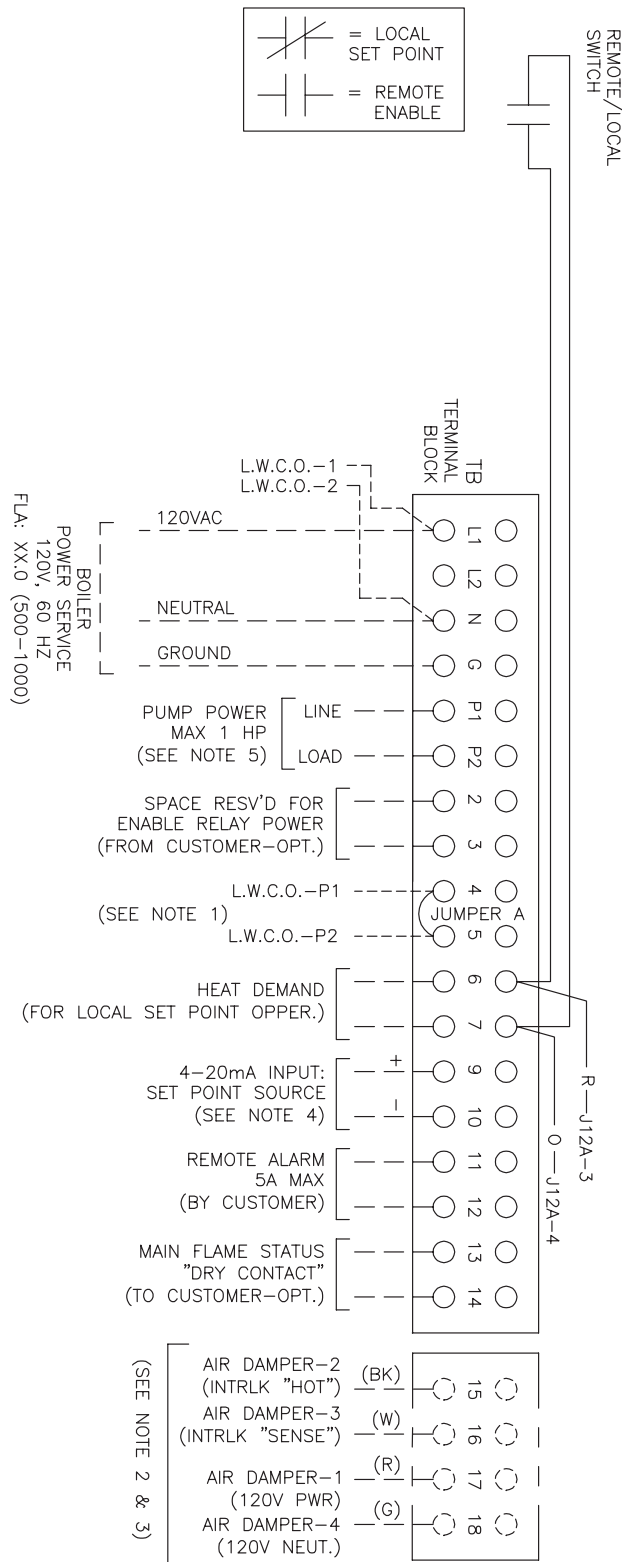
= LOCAL SET POINT
= REMOTE ENABLE

REMOTE/LOCAL SWITCH

TB TERMINAL BLOCK

L.W.C.O.-1
L.W.C.O.-2

120VAC
NEUTRAL
GROUND

BOILER POWER SERVICE 120V, 60 HZ FLA: XX.0 (500-1000)

L1
L2
N
G
P1
P2
2
3
4
5
6
7
9
10
11
12
13
14
15
16
17
18

PUMP POWER MAX 1 HP (SEE NOTE 5)
LINE
LOAD

SPACE RESV'D FOR ENABLE RELAY POWER (FROM CUSTOMER-OPT.)

L.W.C.O.-P1
(SEE NOTE 1)
L.W.C.O.-P2
JUMPER A

HEAT DEMAND (FOR LOCAL SET POINT OPPER.)

R—J12A-3
O—J12A-4

4-20mA INPUT: SET POINT SOURCE (SEE NOTE 4)
+
-

REMOTE ALARM 5A MAX (BY CUSTOMER)

MAIN FLAME STATUS "DRY CONTACT" (TO CUSTOMER-OPT.)

(SEE NOTE 2 & 3)
AIR DAMPER-2 (INTRLK "HOT") (BK)
AIR DAMPER-3 (INTRLK "SENSE") (W)
AIR DAMPER-1 (120V PWR) (R)
AIR DAMPER-4 (120V NEUT.) (G)